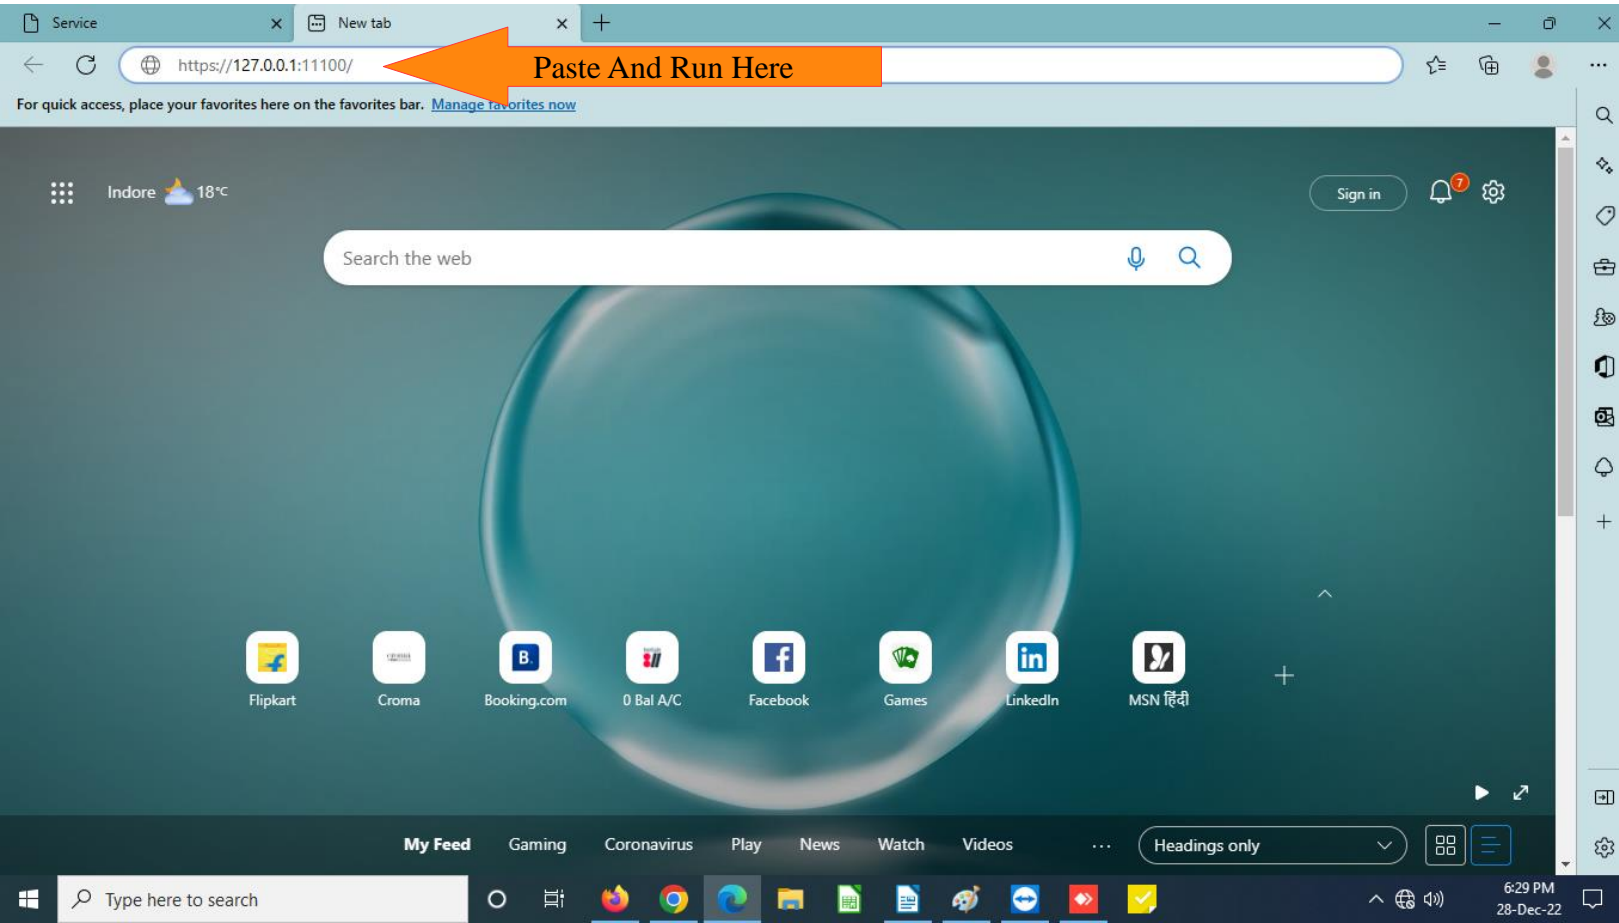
Service
New tab
https://127.0.0.1:11100/
Paste And Run Here
For quick access, place your favorites here on the favorites bar. Manage favorites now

Indore 18°C
Sign in
7
Search the web

Flipkart
Croma
Booking.com
0 Bal A/C
Facebook
Games
LinkedIn
MSN हिंदी

My Feed
Gaming
Coronavirus
Play
News
Watch
Videos
...
Headings only

Type here to search
6:29 PM
28-Dec-22